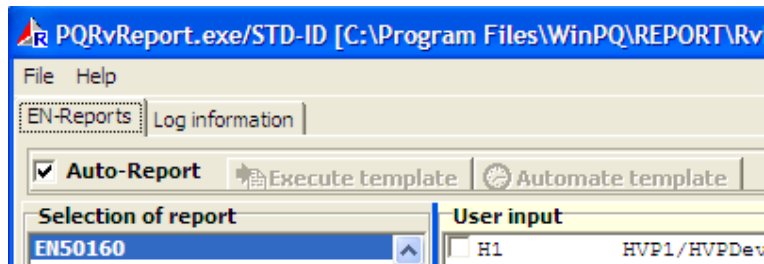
PQRvReport.exe/STD-ID [C:\Program Files\WinPQ\REPORT\Rv

File Help

EN-Reports | Log information

☑ Auto-Report | Execute template | Automate template

Selection of report

EN50160

User input

H1 HVP1/HVPDev